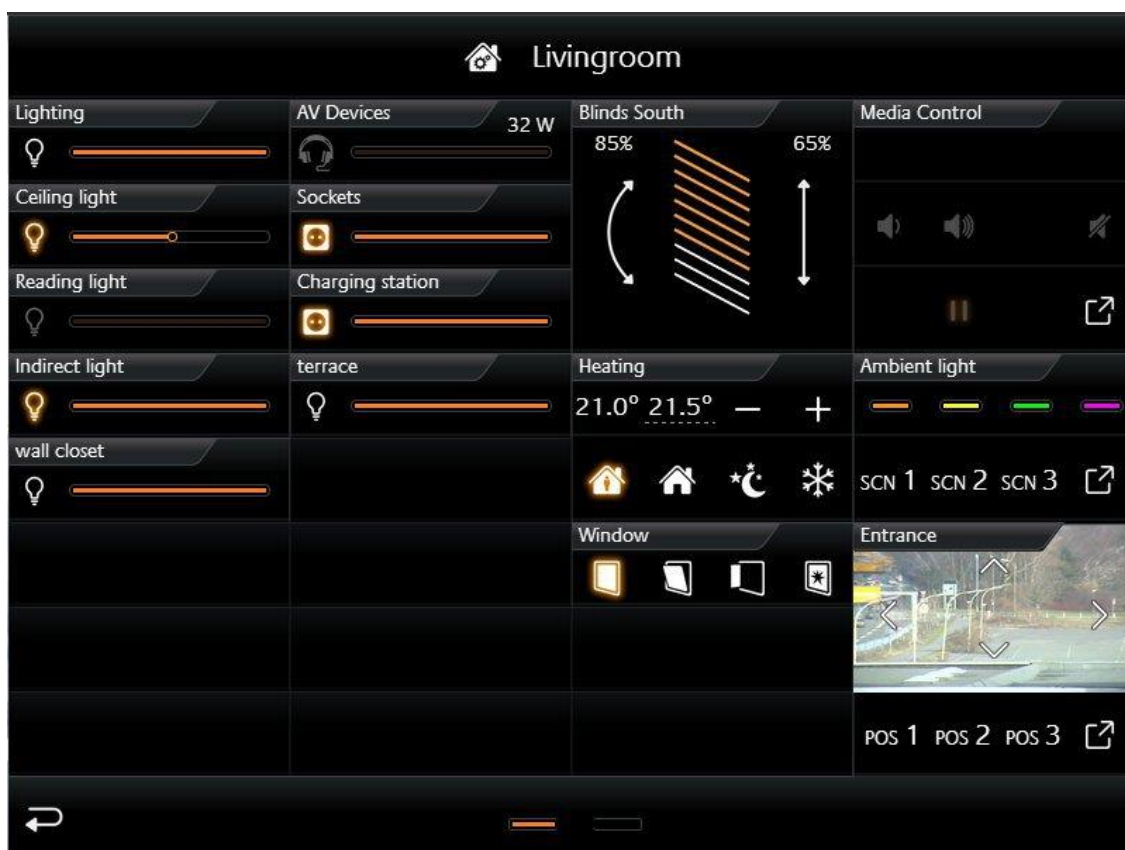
Livingroom

Lighting

AV Devices
32 W

Blinds South
85%
65%

Media Control

Ceiling light

Sockets

Reading light

Charging station

Indirect light

terrace

Heating
21.0° 21.5° — +

Ambient light

wall closet

SCN 1 SCN 2 SCN 3

Window

Entrance

POS 1 POS 2 POS 3